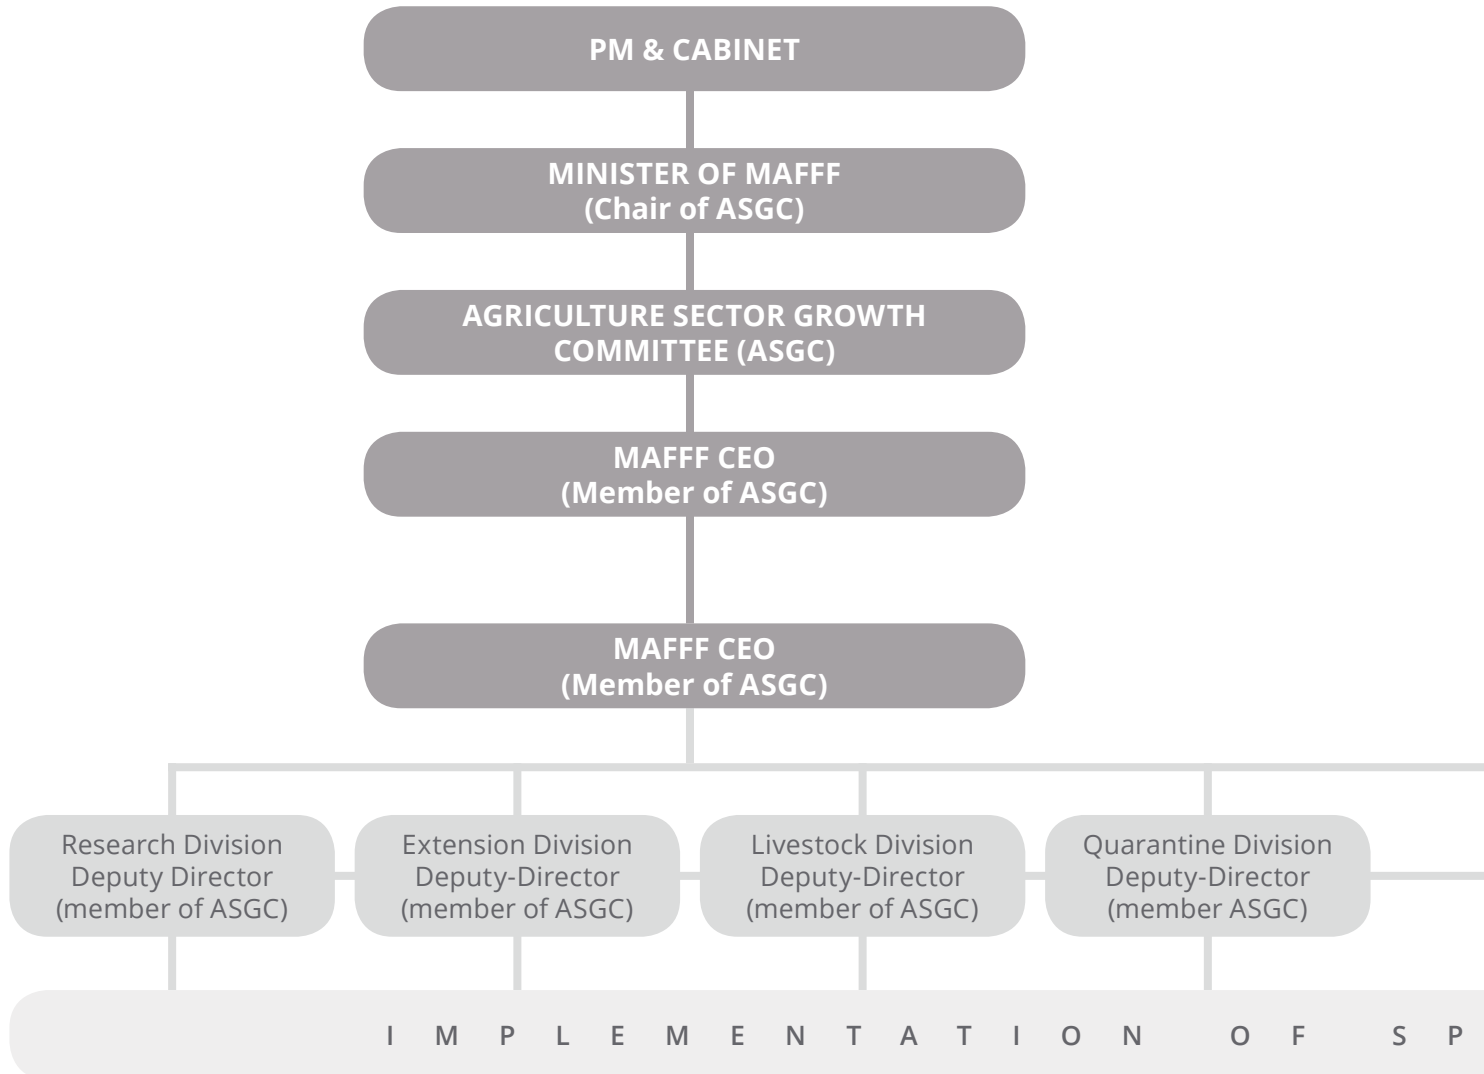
PM & CABINET

MINISTER OF MAFFF
(Chair of ASGC)

AGRICULTURE SECTOR GROWTH COMMITTEE (ASGC)

MAFFF CEO
(Member of ASGC)

MAFFF CEO
(Member of ASGC)

Research Division
Deputy Director
(member of ASGC)

Extension Division
Deputy-Director
(member of ASGC)

Livestock Division
Deputy-Director
(member of ASGC)

Quarantine Division
Deputy-Director
(member ASGC)

I M P L E M E N T A T I O N O F S P